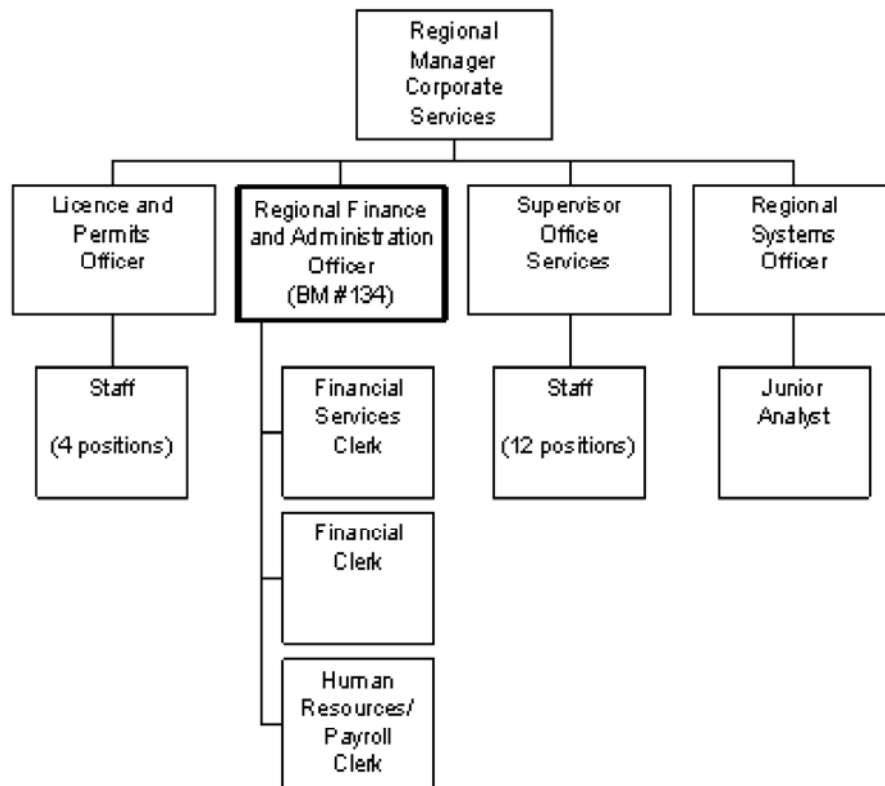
Regional Manager Corporate Services

Licence and Permits Officer

Regional Finance and Administration Officer (BM #134)

Supervisor Office Services

Regional Systems Officer

Staff

(4 positions)

Financial Services Clerk

Financial Clerk

Human Resources/ Payroll Clerk

Staff

(12 positions)

Junior Analyst